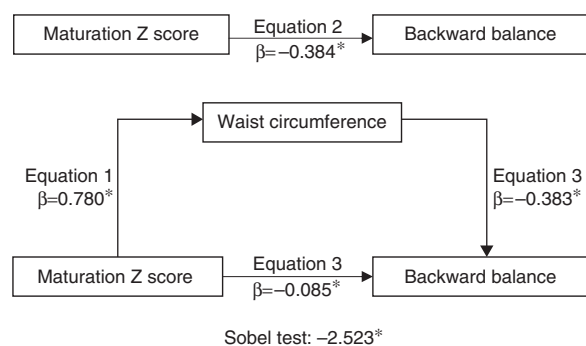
Maturation Z score

Equation 2
$\beta=-0.384^*$

Backward balance

Waist circumference

Equation 1
$\beta=0.780^*$

Equation 3
$\beta=-0.383^*$

Maturation Z score

Equation 3
$\beta=-0.085^*$

Backward balance

Sobel test: $-2.523^*$